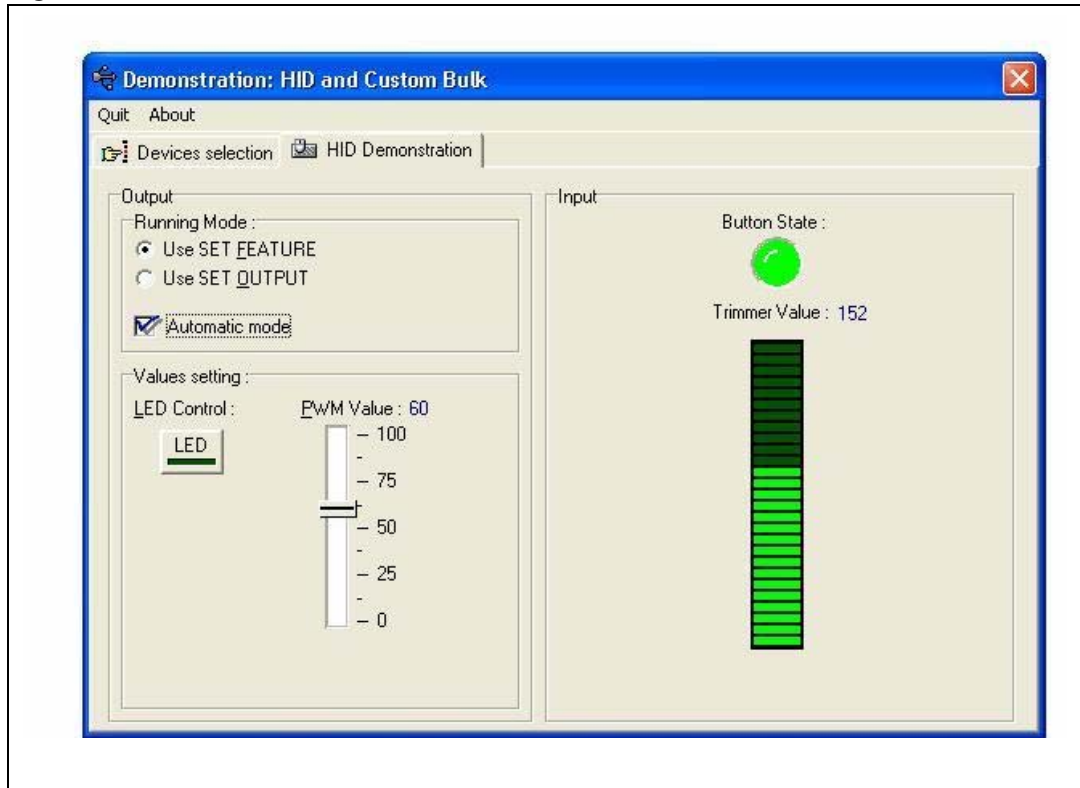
Demonstration: HID and Custom Bulk

Quit About

Devices selection HID Demonstration

Output

Running Mode :

Use SET FEATURE

Use SET OUTPUT

Automatic mode

Values setting :

LED Control :

LED

PWM Value : 60

100

75

50

25

0

Input

Button State :

Trimmer Value : 152